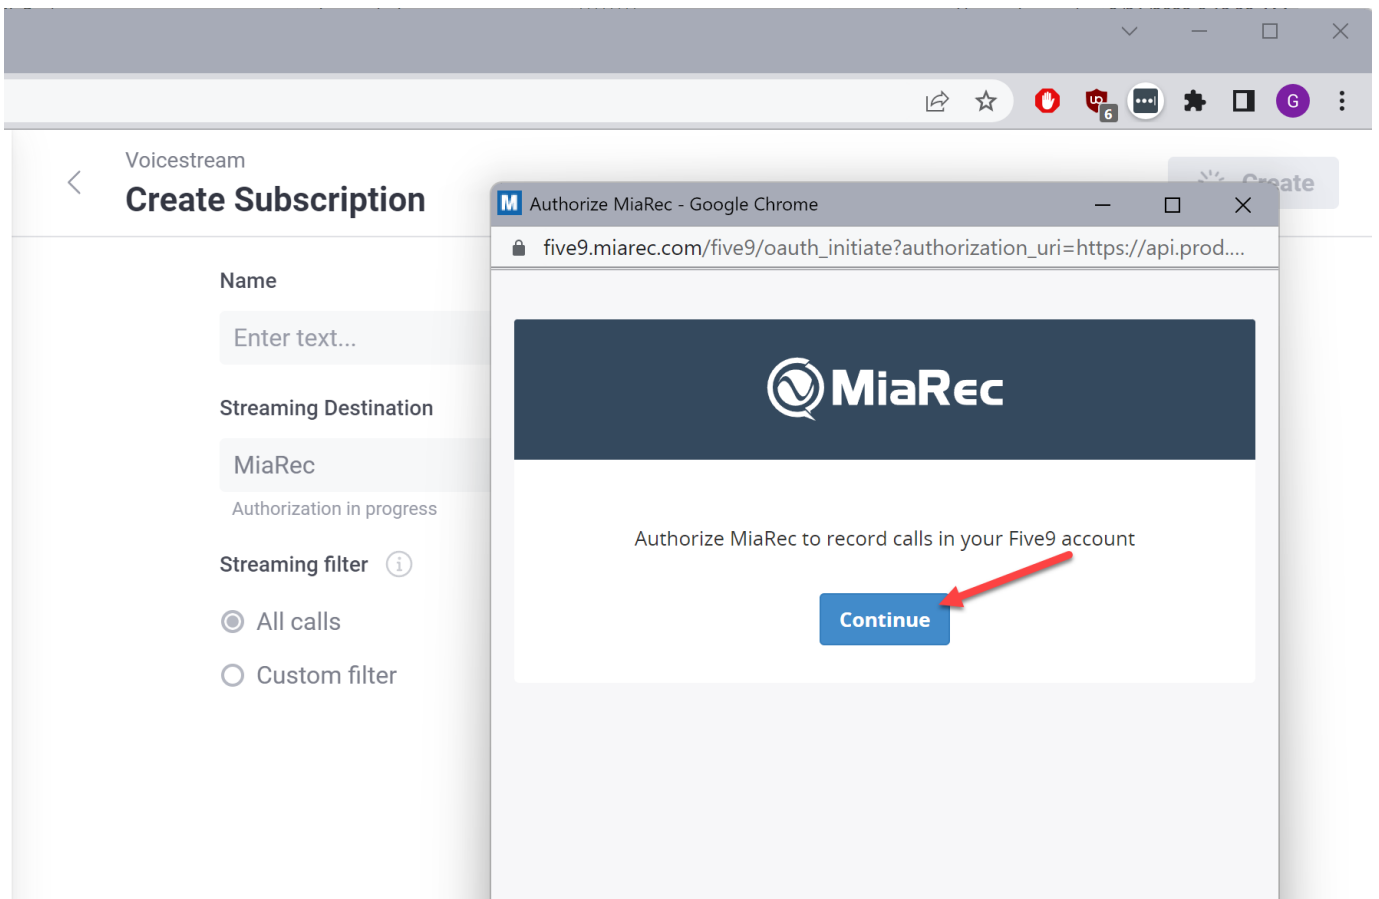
6

G

Voicestream

Create Subscription

Create

Name

Enter text...

Streaming Destination

MiaRec

Authorization in progress

Streaming filter

All calls

Custom filter

Authorize MiaRec - Google Chrome

five9.miarec.com/five9/oauth_initiate?authorization_uri=https://api.prod....

MiaRec

Authorize MiaRec to record calls in your Five9 account

Continue